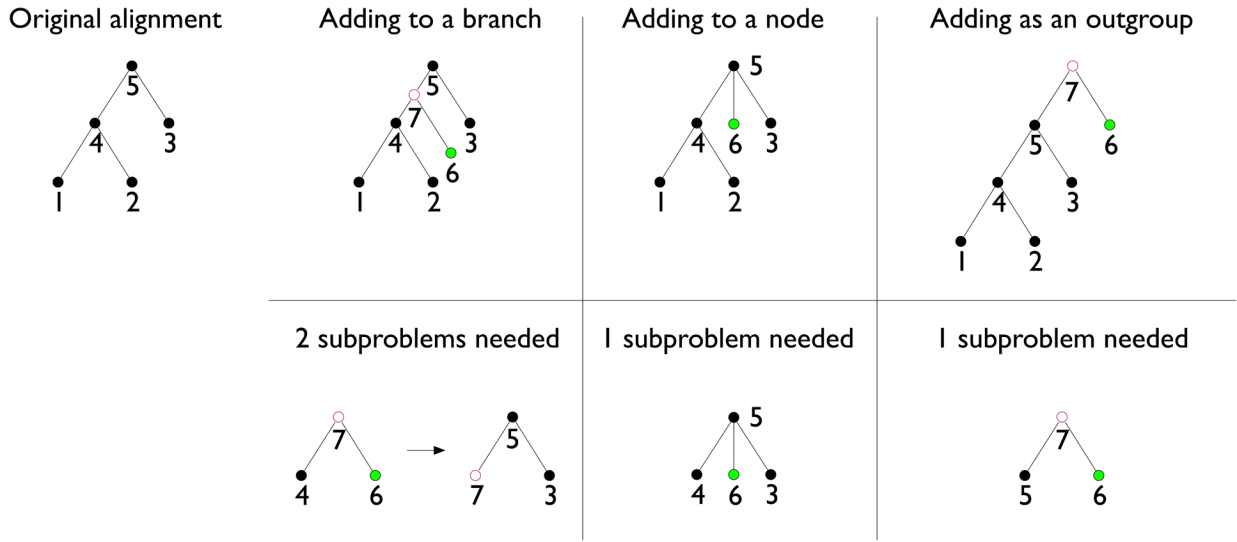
Original alignment

5
4 3
1 2

Adding to a branch

5
7
4 3
6
1 2

Adding to a node

5
4 6 3
1 2

Adding as an outgroup

7
5 6
4 3
1 2

2 subproblems needed

7
4 6

5
7 3

1 subproblem needed

5
4 6 3

1 subproblem needed

7
5 6